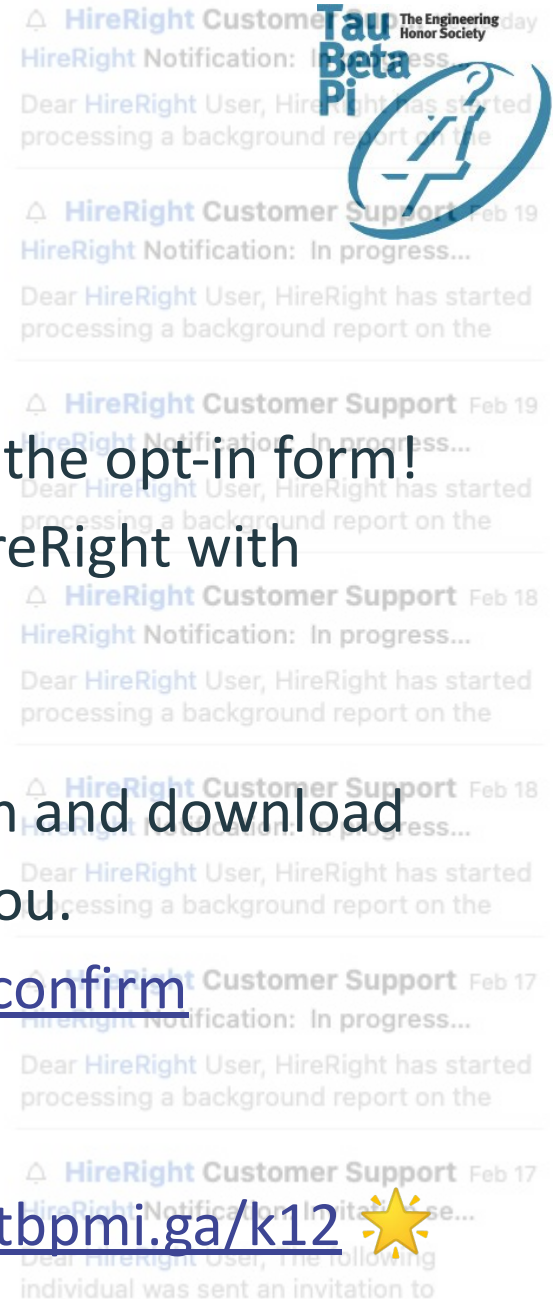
Tau Beta Pi The Engineering Honor Society

HireRight Customer Support Today
HireRight Notification: In progress...
Dear HireRight User, HireRight has started processing a background report on the

HireRight Customer Support Feb 19
HireRight Notification: In progress...
Dear HireRight User, HireRight has started processing a background report on the

HireRight Customer Support Feb 19
HireRight Notification: In progress...
Dear HireRight User, HireRight has started processing a background report on the

the opt-in form!
reRight with

HireRight Customer Support Feb 18
HireRight Notification: In progress...
Dear HireRight User, HireRight has started processing a background report on the

HireRight Customer Support Feb 18
HireRight Notification: In progress...
Dear HireRight User, HireRight has started processing a background report on the

n and download
ou.
confirm

HireRight Customer Support Feb 17
HireRight Notification: In progress...
Dear HireRight User, HireRight has started processing a background report on the

HireRight Customer Support Feb 17
HireRight Notification: Invitation...
Dear HireRight User, The following individual was sent an invitation to

tbpmi.ga/k12